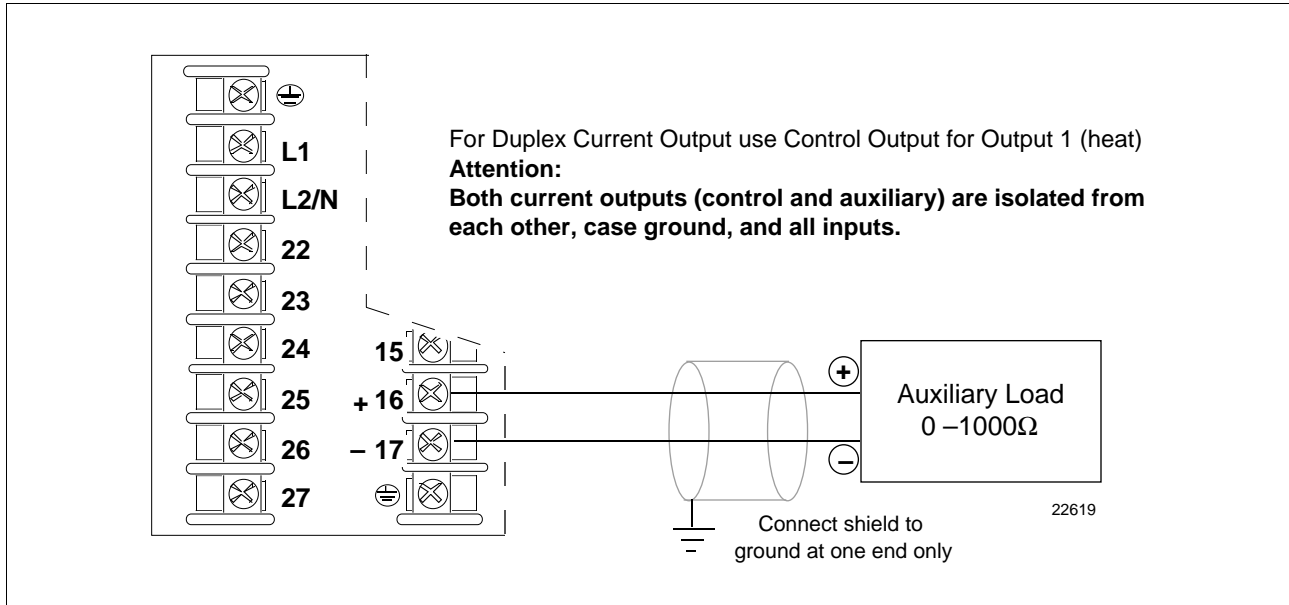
L1
L2/N
22
23
24
25
26
27

For Duplex Current Output use Control Output for Output 1 (heat)
**Attention:**
**Both current outputs (control and auxiliary) are isolated from each other, case ground, and all inputs.**

15
+ 16
– 17

+
–

Auxiliary Load
0 –1000Ω

22619

Connect shield to ground at one end only